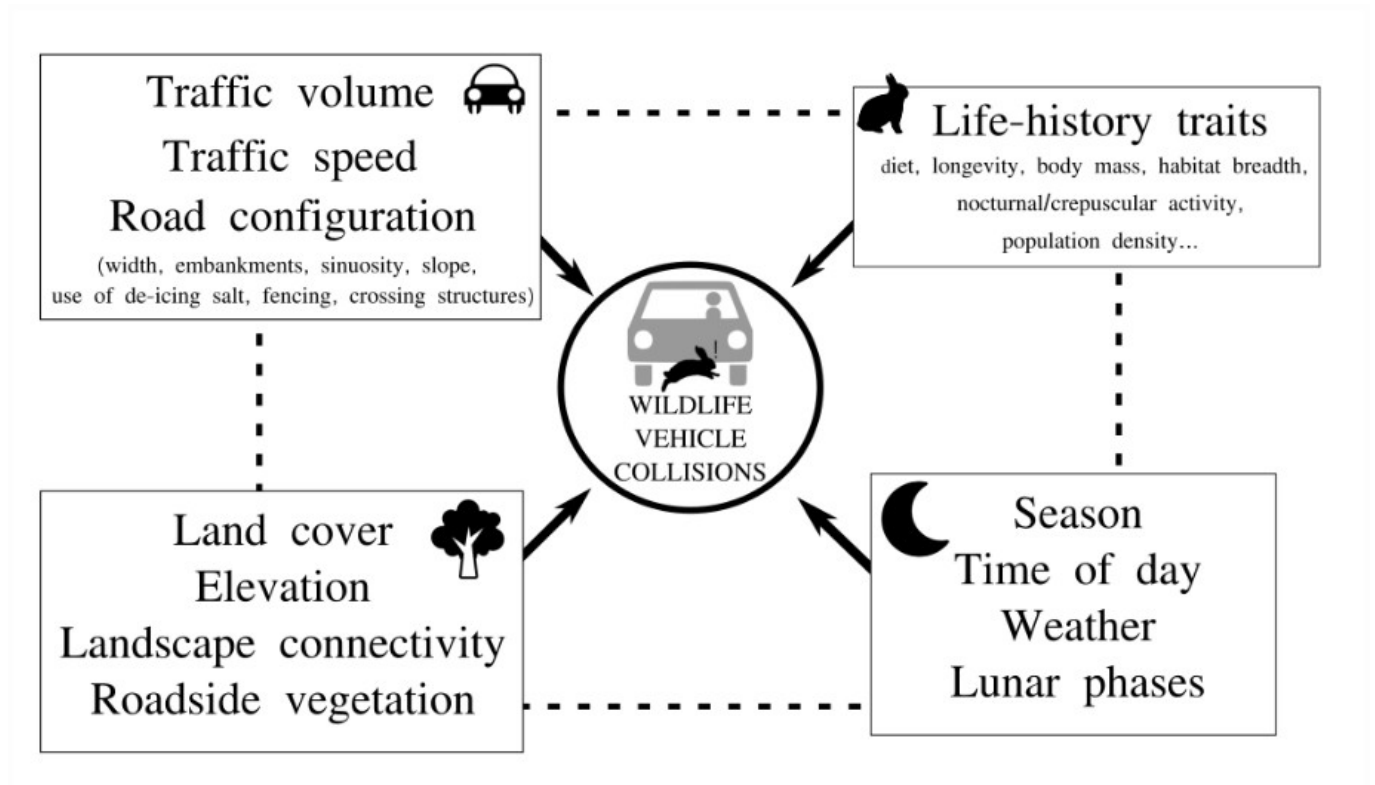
Traffic volume
Traffic speed
Road configuration
(width, embankments, sinuosity, slope, use of de-icing salt, fencing, crossing structures)

Life-history traits
diet, longevity, body mass, habitat breadth, nocturnal/crepuscular activity, population density...

!
WILDLIFE
VEHICLE
COLLISIONS

Land cover
Elevation
Landscape connectivity
Roadside vegetation

Season
Time of day
Weather
Lunar phases